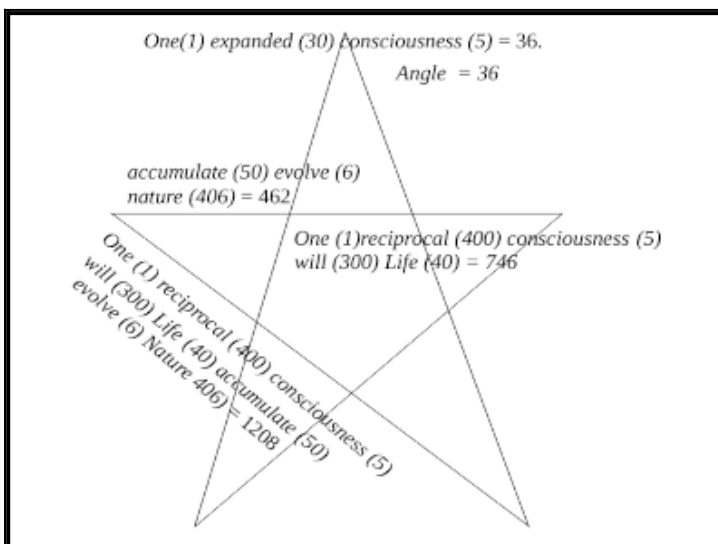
One(1) expanded (30) consciousness (5) = 36.

Angle = 36

accumulate (50) evolve (6) nature (406) = 462

One (1)reciprocal (400) consciousness (5) will (300) Life (40) = 746

One (1) reciprocal (400) consciousness (5) will (300) Life (40) accumulate (50) evolve (6) Nature 406) = 1208